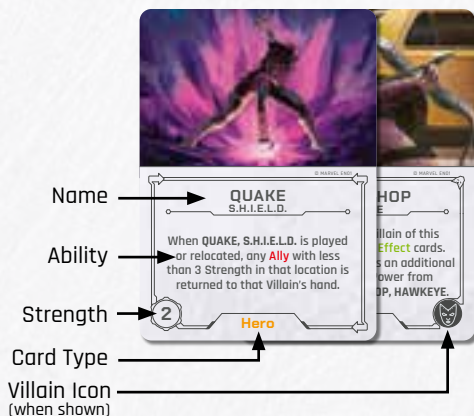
© MARVEL ENDS

© MARVEL ENDS

Name

QUAKE
S.H.I.E.L.D.

HOP

Ability

When QUAKE, S.H.I.E.L.D. is played or relocated, any Ally with less than 3 Strength in that location is returned to that Villain's hand.

illain of this
Effect cards.
s an additional
ower from
OP, HAWKEYE.

Strength

2

Hero

Card Type

Villain Icon
(when shown)